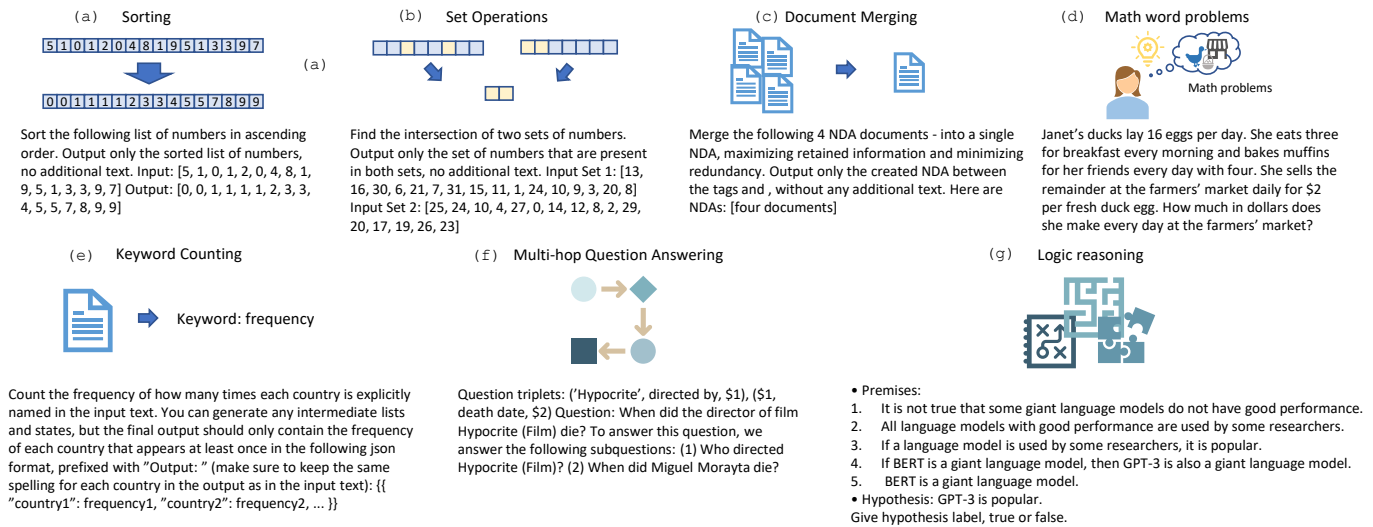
(a) Sorting

5 1 0 1 2 0 4 8 1 9 5 1 3 3 9 7

0 0 1 1 1 1 2 3 3 4 5 5 7 8 9 9

Sort the following list of numbers in ascending order. Output only the sorted list of numbers, no additional text. Input: [5, 1, 0, 1, 2, 0, 4, 8, 1, 9, 5, 1, 3, 3, 9, 7] Output: [0, 0, 1, 1, 1, 1, 2, 3, 3, 4, 5, 5, 7, 8, 9, 9]

(a)

(b) Set Operations

Find the intersection of two sets of numbers. Output only the set of numbers that are present in both sets, no additional text. Input Set 1: [13, 16, 30, 6, 21, 7, 31, 15, 11, 1, 24, 10, 9, 3, 20, 8] Input Set 2: [25, 24, 10, 4, 27, 0, 14, 12, 8, 2, 29, 20, 17, 19, 26, 23]

(c) Document Merging

Merge the following 4 NDA documents - into a single NDA, maximizing retained information and minimizing redundancy. Output only the created NDA between the tags and , without any additional text. Here are NDAs: [four documents]

(d) Math word problems

Math problems

Janet's ducks lay 16 eggs per day. She eats three for breakfast every morning and bakes muffins for her friends every day with four. She sells the remainder at the farmers' market daily for $2 per fresh duck egg. How much in dollars does she make every day at the farmers' market?

(e) Keyword Counting

Keyword: frequency

Count the frequency of how many times each country is explicitly named in the input text. You can generate any intermediate lists and states, but the final output should only contain the frequency of each country that appears at least once in the following json format, prefixed with "Output: " (make sure to keep the same spelling for each country in the output as in the input text): {{ "country1": frequency1, "country2": frequency2, ... }}

(f) Multi-hop Question Answering

Question triplets: ('Hypocrite', directed by, $1), ($1, death date, $2) Question: When did the director of film Hypocrite (Film) die? To answer this question, we answer the following subquestions: (1) Who directed Hypocrite (Film)? (2) When did Miguel Morayta die?

(g) Logic reasoning

• Premises:
1. It is not true that some giant language models do not have good performance.
2. All language models with good performance are used by some researchers.
3. If a language model is used by some researchers, it is popular.
4. If BERT is a giant language model, then GPT-3 is also a giant language model.
5. BERT is a giant language model.
• Hypothesis: GPT-3 is popular.
Give hypothesis label, true or false.